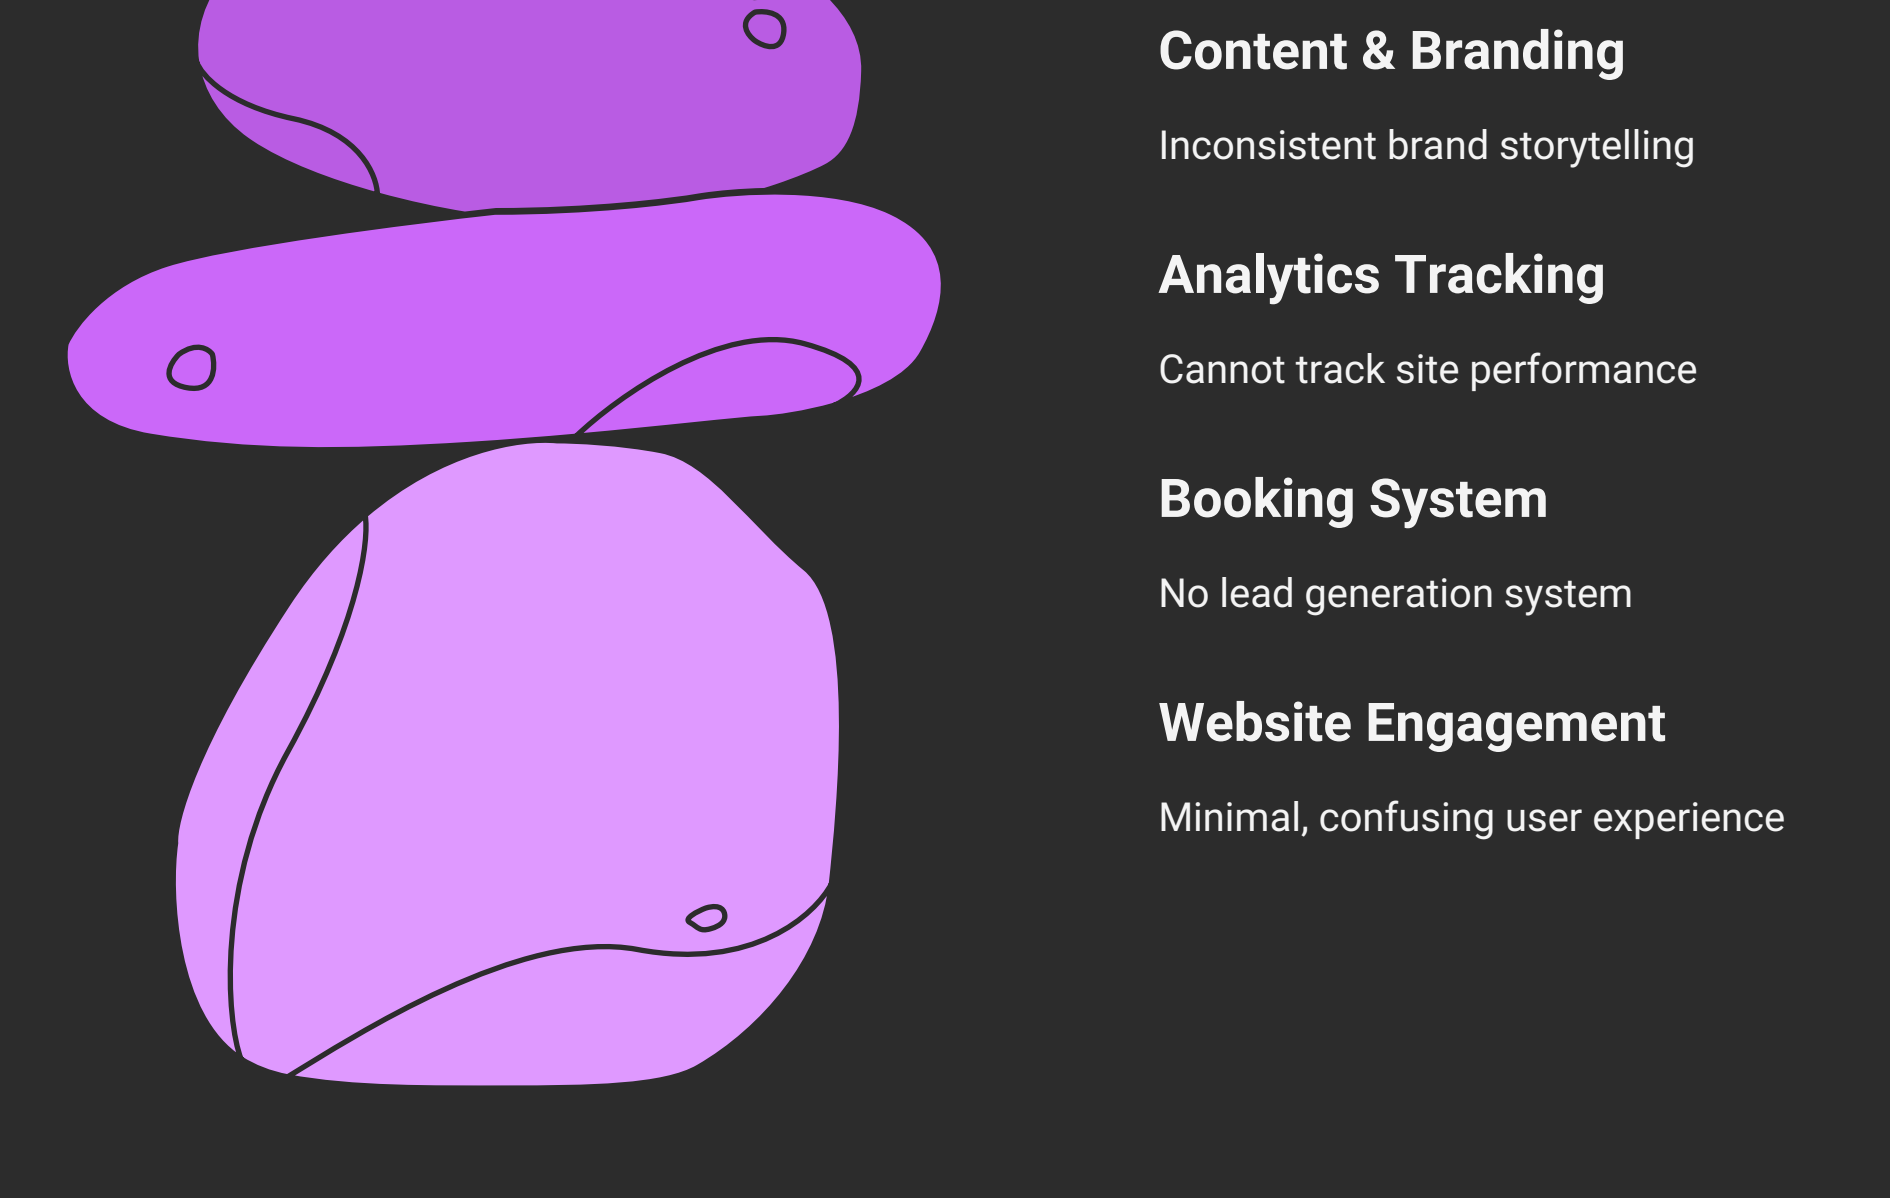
Content & Branding

Inconsistent brand storytelling

Analytics Tracking

Cannot track site performance

Booking System

No lead generation system

Website Engagement

Minimal, confusing user experience